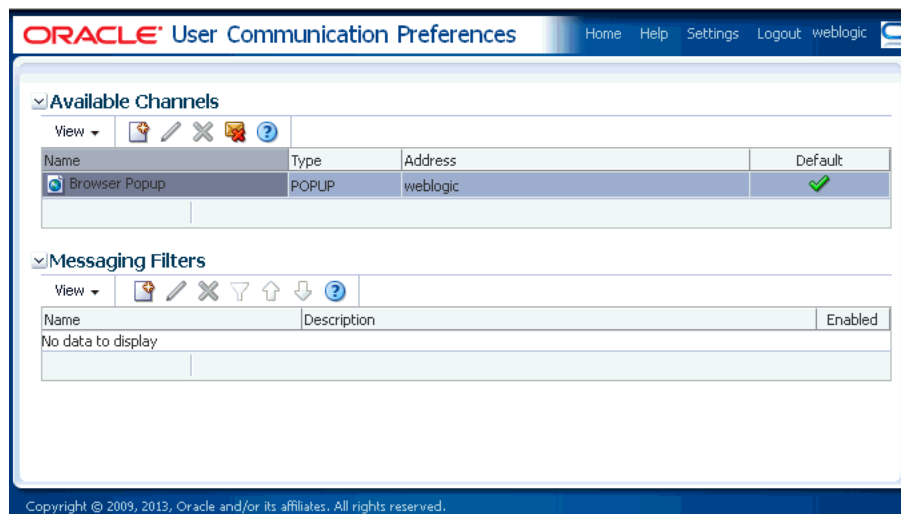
ORACLE User Communication Preferences

Home Help Settings Logout weblogic

Available Channels

View

| Name | Type | Address | Default |
|---|---|---|---|
| Browser Popup | POPUP | weblogic | ✓ |

Messaging Filters

View

| Name | Description | Enabled |
|---|---|---|
| No data to display | | |

Copyright © 2009, 2013, Oracle and/or its affiliates. All rights reserved.